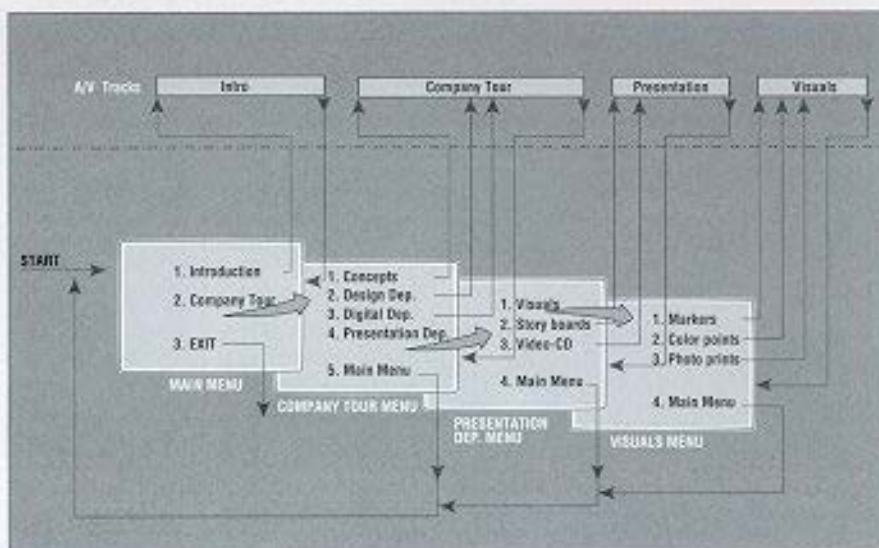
A/V Tracks
Intro
Company Tour
Presentation
Visuals

START

1. Introduction
2. Company Tour
3. EXIT
MAIN MENU

1. Concepts
2. Design Dep.
3. Digital Dep.
4. Presentation Dep.
5. Main Menu
COMPANY TOUR MENU

1. Visuals
2. Story boards
3. Video-CD
4. Main Menu
PRESENTATION DEP. MENU

1. Markers
2. Color points
3. Photo prints
4. Main Menu
VISUALS MENU